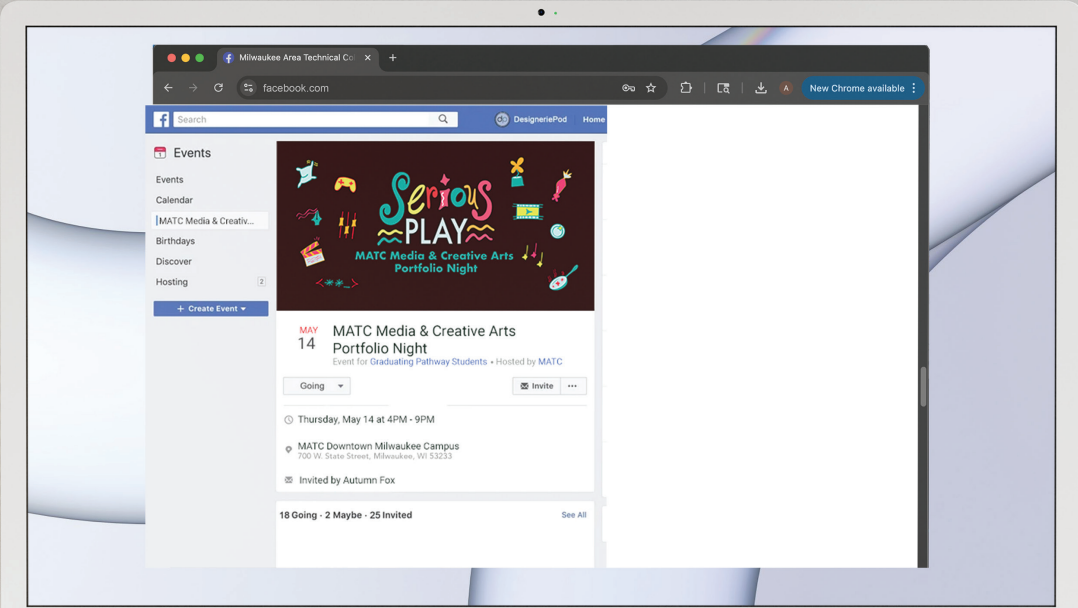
Milwaukee Area Technical Co ×

facebook.com

New Chrome available

Search

DesignageriePod Home

Events

Events

Calendar

MATC Media & Creativ...

Birthdays

Discover

Hosting 2

+ Create Event

Serious PLAY

MATC Media & Creative Arts Portfolio Night

MAY 14

MATC Media & Creative Arts Portfolio Night

Event for Graduating Pathway Students • Hosted by MATC

Going

Invite

Thursday, May 14 at 4PM - 9PM

MATC Downtown Milwaukee Campus
700 W. State Street, Milwaukee, WI 53233

Invited by Autumn Fox

18 Going · 2 Maybe · 25 Invited

See All